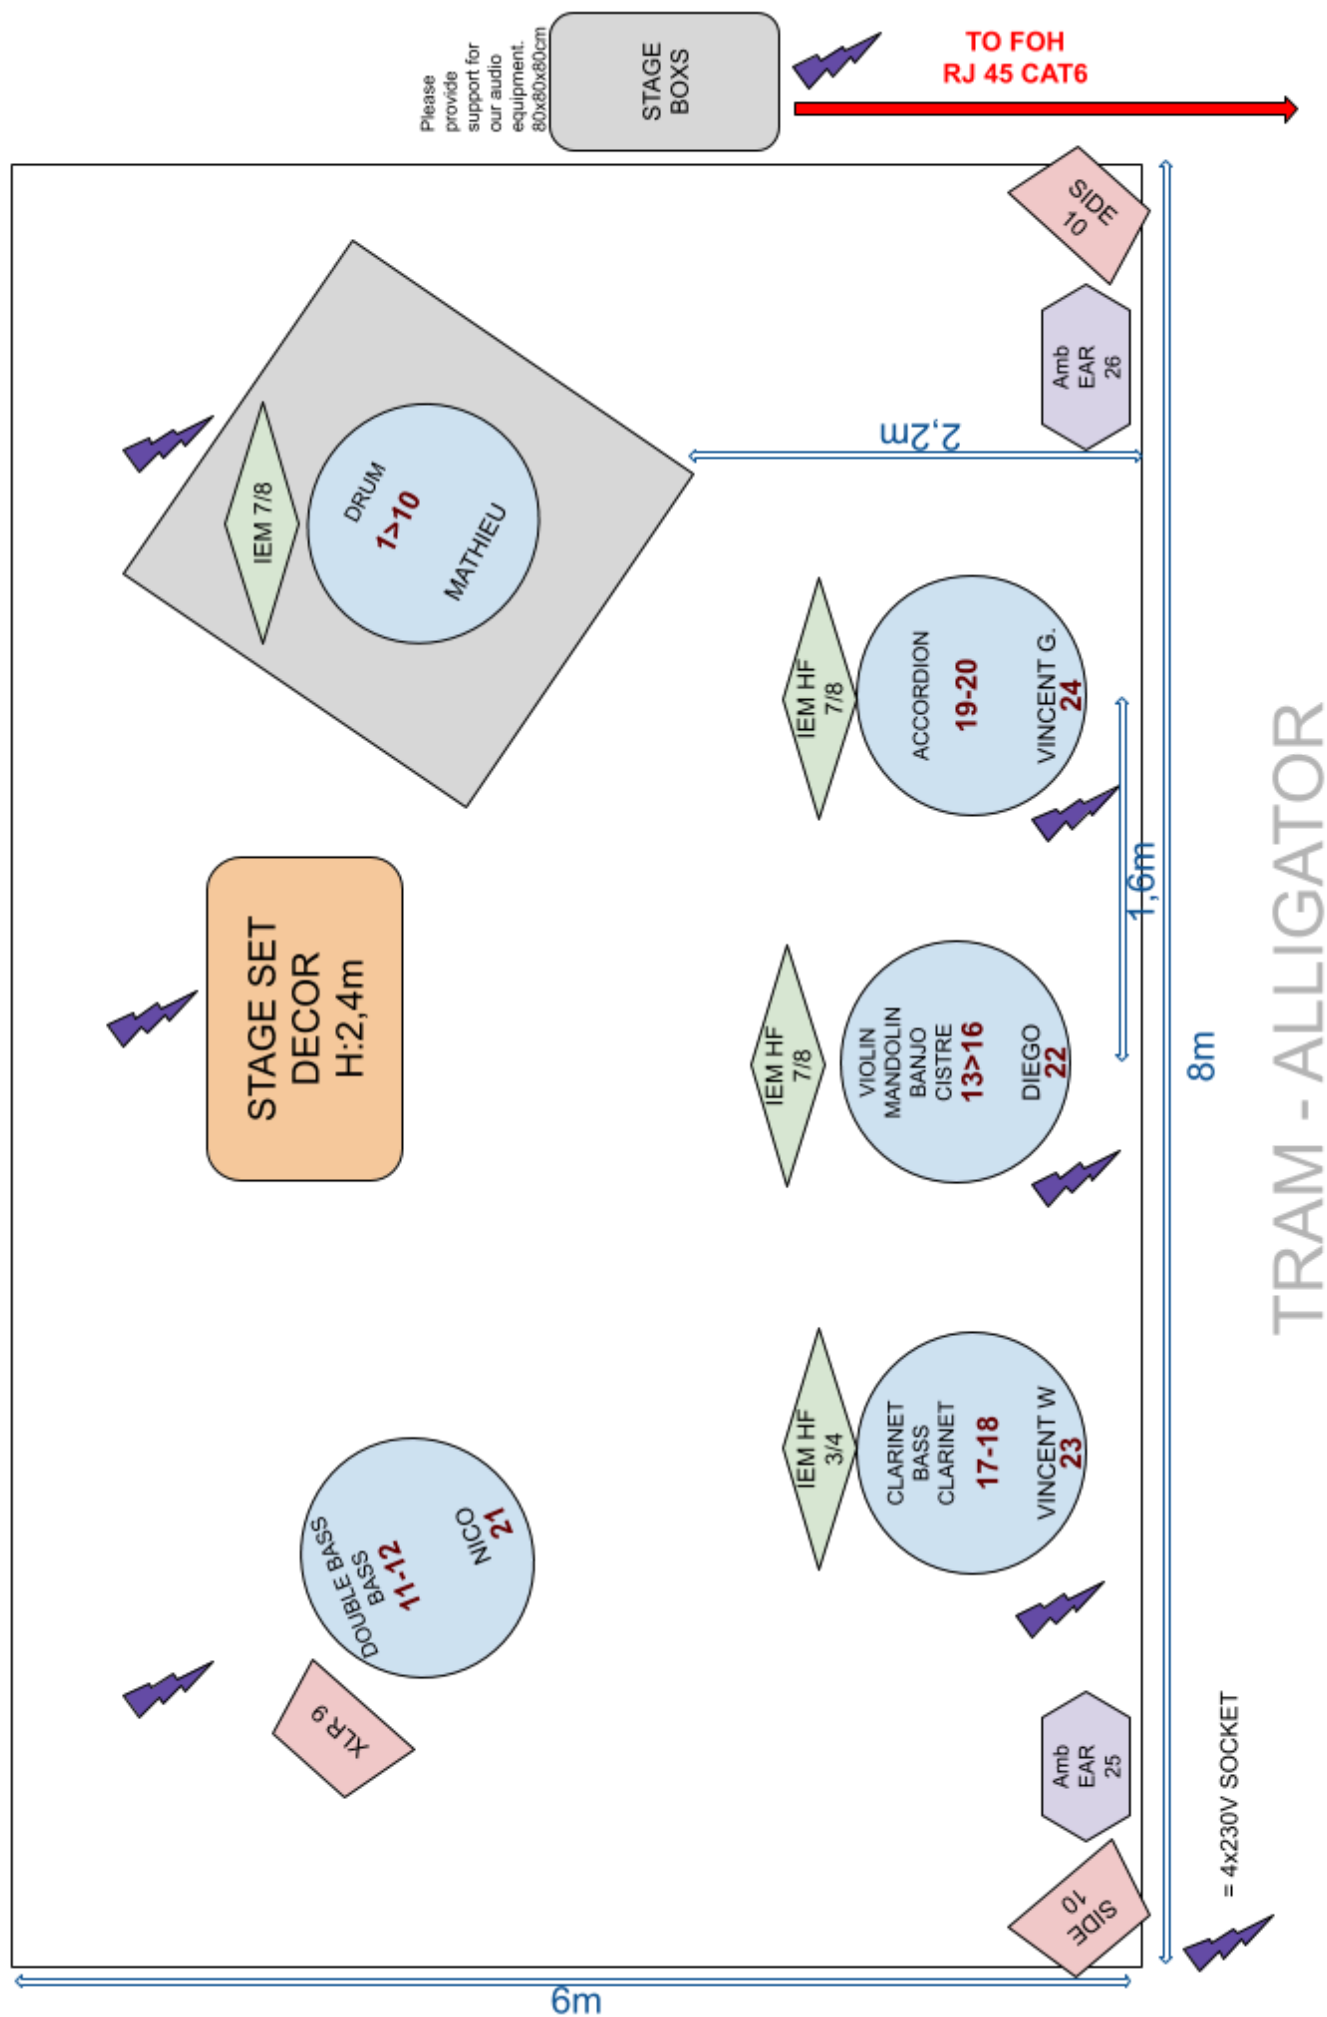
Please provide support for our audio equipment. 80x80x80cm

STAGE BOXS

TO FOH
RJ 45 CAT6

SIDE 10

Amb EAR 26

2,2m

IEM 7/8

DRUM
1>10
MATHIEU

IEM HF 7/8

ACCORDION
19-20
VINCENT G.
24

1,6m

STAGE SET DECOR H:2,4m

IEM HF 7/8

VIOLIN
MANDOLIN
BANJO
CISTRE
13>16
DIEGO
22

8m

TRAM - ALLIGATOR

IEM HF 3/4

CLARINET
BASS CLARINET
17-18
VINCENT W
23

DOUBLE BASS
BASS
11-12
NICO
21

XLR 9

Amb EAR 25

SIDE 10

= 4x230V SOCKET

6m